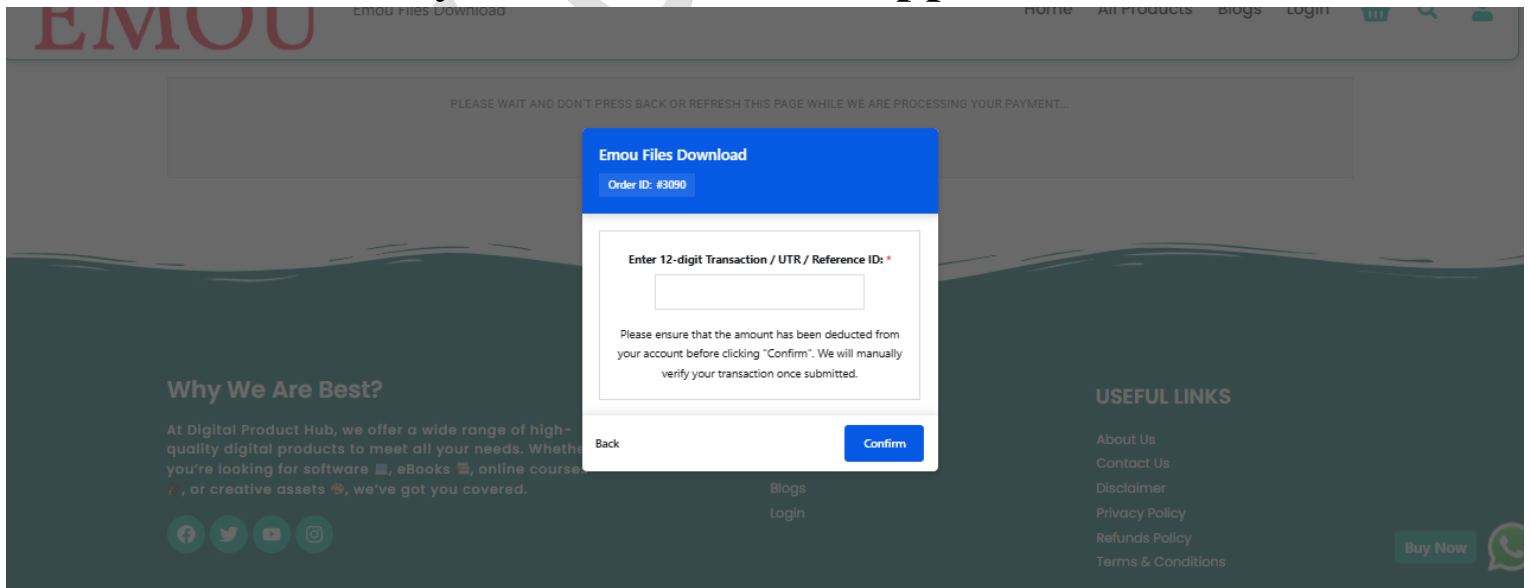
EMOU

Emou Files Download

Home All Products Blogs Login

PLEASE WAIT AND DON'T PRESS BACK OR REFRESH THIS PAGE WHILE WE ARE PROCESSING YOUR PAYMENT...

Emou Files Download

Order ID: #3090

Enter 12-digit Transaction / UTR / Reference ID: *

Please ensure that the amount has been deducted from your account before clicking "Confirm". We will manually verify your transaction once submitted.

Back

Confirm

Why We Are Best?

At Digital Product Hub, we offer a wide range of high-quality digital products to meet all your needs. Whethe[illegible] you're looking for software, eBooks, online course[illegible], or creative assets, we've got you covered.

Blogs
Login

USEFUL LINKS

About Us
Contact Us
Disclaimer
Privacy Policy
Refunds Policy
Terms & Conditions

Buy Now